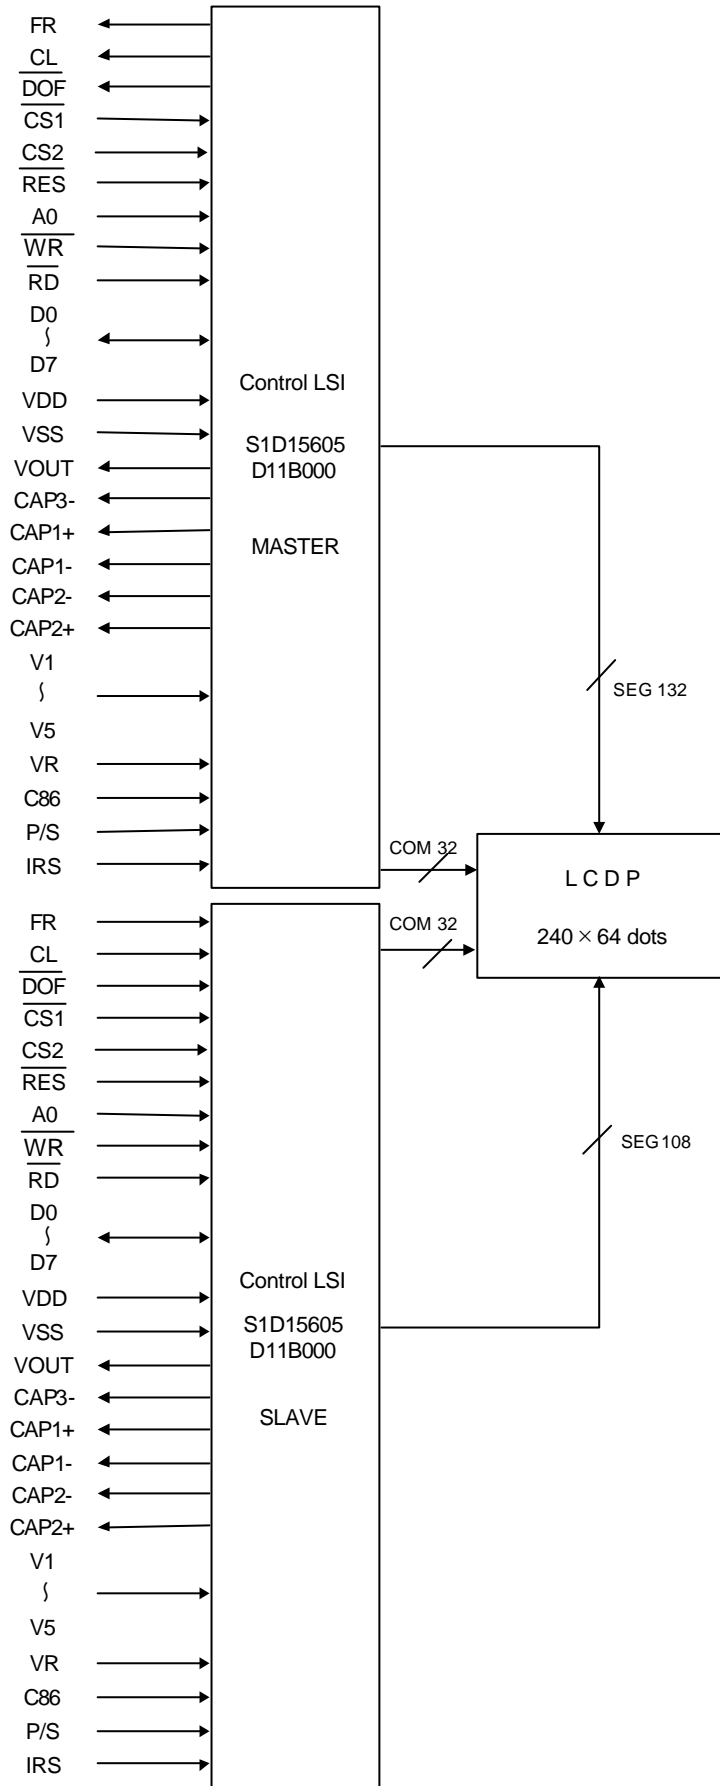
FR
CL
$\overline{DOF}$
$\overline{CS1}$
CS2
$\overline{RES}$
A0
$\overline{WR}$
$\overline{RD}$
D0
∫
D7
VDD
VSS
VOUT
CAP3-
CAP1+
CAP1-
CAP2-
CAP2+
V1
∫
V5
VR
C86
P/S
IRS

Control LSI

S1D15605
D11B000

MASTER

SEG 132

COM 32

L C D P

$240 \times 64$ dots

COM 32

SEG 108

FR
CL
$\overline{DOF}$
$\overline{CS1}$
CS2
$\overline{RES}$
A0
$\overline{WR}$
$\overline{RD}$
D0
∫
D7
VDD
VSS
VOUT
CAP3-
CAP1+
CAP1-
CAP2-
CAP2+
V1
∫
V5
VR
C86
P/S
IRS

Control LSI

S1D15605
D11B000

SLAVE